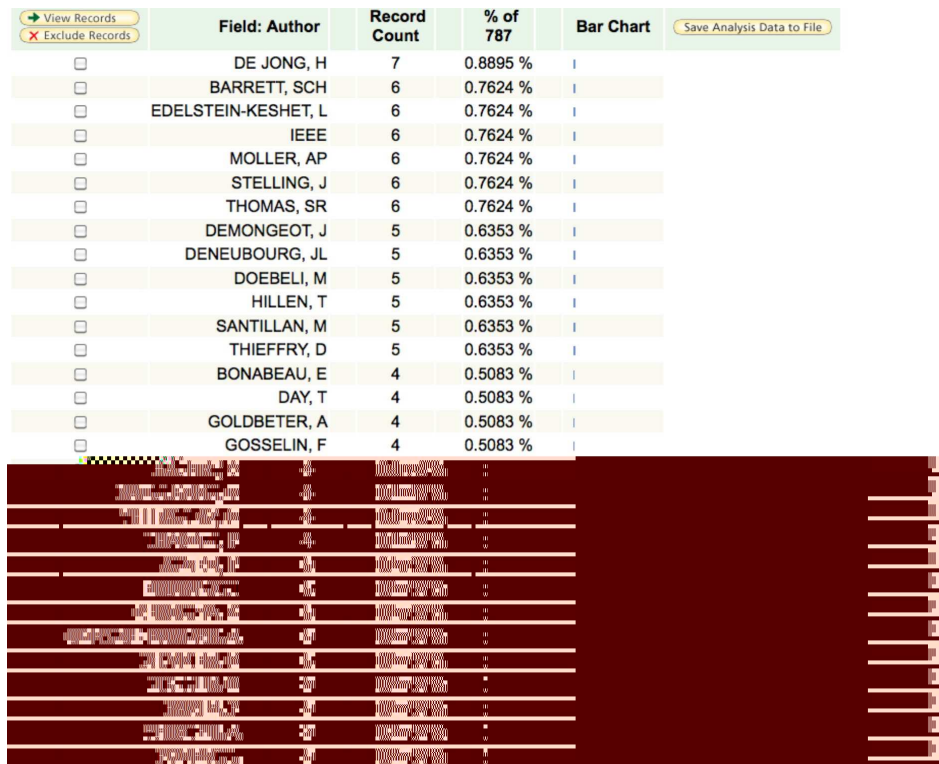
| View Records / Exclude Records | Field: Author | Record Count | % of 787 | Bar Chart | Save Analysis Data to File |
|---|---|---|---|---|---|
| ☐ | DE JONG, H | 7 | 0.8895 % | | |
| ☐ | BARRETT, SCH | 6 | 0.7624 % | | |
| ☐ | EDELSTEIN-KESHET, L | 6 | 0.7624 % | | |
| ☐ | IEEE | 6 | 0.7624 % | | |
| ☐ | MOLLER, AP | 6 | 0.7624 % | | |
| ☐ | STELLING, J | 6 | 0.7624 % | | |
| ☐ | THOMAS, SR | 6 | 0.7624 % | | |
| ☐ | DEMONGEOT, J | 5 | 0.6353 % | | |
| ☐ | DENEUBOURG, JL | 5 | 0.6353 % | | |
| ☐ | DOEBELI, M | 5 | 0.6353 % | | |
| ☐ | HILLEN, T | 5 | 0.6353 % | | |
| ☐ | SANTILLAN, M | 5 | 0.6353 % | | |
| ☐ | THIEFFRY, D | 5 | 0.6353 % | | |
| ☐ | BONABEAU, E | 4 | 0.5083 % | | |
| ☐ | DAY, T | 4 | 0.5083 % | | |
| ☐ | GOLDBETER, A | 4 | 0.5083 % | | |
| ☐ | GOSSELIN, F | 4 | 0.5083 % | | |
| | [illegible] | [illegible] | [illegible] | | |